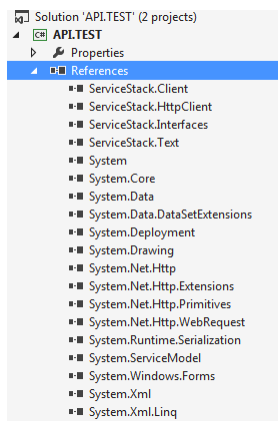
Solution 'API.TEST' (2 projects)
C# API.TEST
Properties
References
ServiceStack.Client
ServiceStack.HttpClient
ServiceStack.Interfaces
ServiceStack.Text
System
System.Core
System.Data
System.Data.DataSetExtensions
System.Deployment
System.Drawing
System.Net.Http
System.Net.Http.Extensions
System.Net.Http.Primitives
System.Net.Http.WebRequest
System.Runtime.Serialization
System.ServiceModel
System.Windows.Forms
System.Xml
System.Xml.Linq